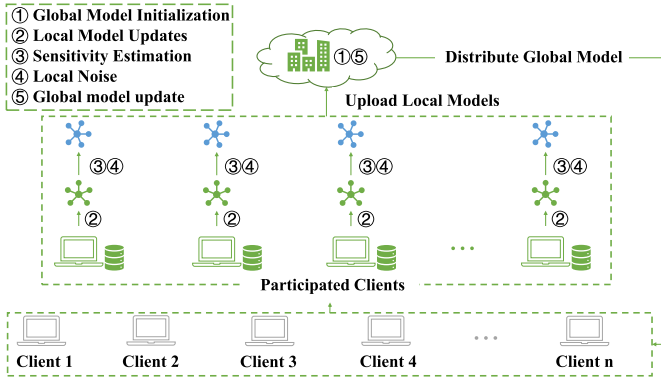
① Global Model Initialization
② Local Model Updates
③ Sensitivity Estimation
④ Local Noise
⑤ Global model update

①⑤

Distribute Global Model

Upload Local Models

③④ ③④ ③④ ③④

② ② ② ②

...

Participated Clients

Client 1 Client 2 Client 3 Client 4 ... Client n